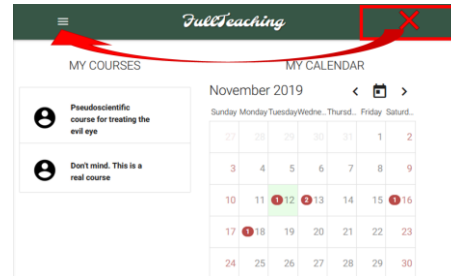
FullTeaching

MY COURSES

Pseudoscientific course for treating the evil eye

Don't mind. This is a real course

MY CALENDAR

November 2019

| Sunday | Monday | Tuesday | Wedne... | Thursd... | Friday | Saturd... |
|---|---|---|---|---|---|---|
| 27 | 28 | 29 | 30 | 31 | 1 | 2 |
| 3 | 4 | 5 | 6 | 7 | 8 | 9 |
| 10 | 11 | 1 12 | 2 13 | 14 | 15 | 1 16 |
| 17 | 1 18 | 19 | 20 | 21 | 22 | 23 |
| 24 | 25 | 26 | 27 | 28 | 29 | 30 |